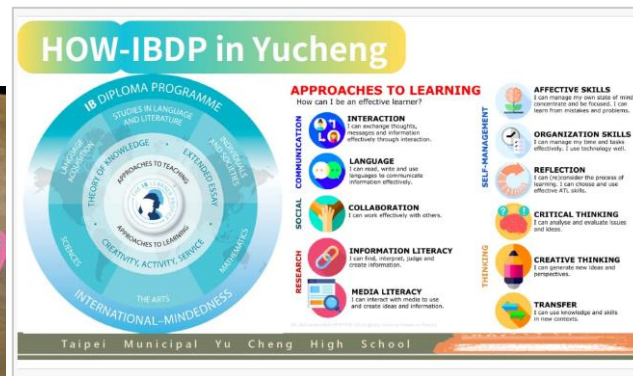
HOW-IBDP in Yucheng

IB DIPLOMA PROGRAMME
STUDIES IN LANGUAGE AND LITERATURE
INDIVIDUALS AND SOCIETIES
LANGUAGE ACQUISITION
THEORY OF KNOWLEDGE
EXTENDED ESSAY
APPROACHES TO TEACHING
THE IB LEARNER PROFILE
APPROACHES TO LEARNING
CREATIVITY, ACTIVITY, SERVICE
SCIENCES
MATHEMATICS
THE ARTS
INTERNATIONAL-MINDEDNESS

APPROACHES TO LEARNING
How can I be an effective learner?

COMMUNICATION
INTERACTION
I can exchange thoughts, messages and information effectively through interaction.

LANGUAGE
I can read, write and use languages to communicate information effectively.

SOCIAL
COLLABORATION
I can work effectively with others.

RESEARCH
INFORMATION LITERACY
I can find, interpret, judge and create information.

MEDIA LITERACY
I can interact with media to use and create ideas and information.

SELF-MANAGEMENT
AFFECTIVE SKILLS
I can manage my own state of mind, concentrate and be focused. I can learn from mistakes and problems.

ORGANIZATION SKILLS
I can manage my time and tasks effectively. I use technology well.

REFLECTION
I can (re)consider the process of learning. I can choose and use effective ATL skills.

THINKING
CRITICAL THINKING
I can analyse and evaluate issues and ideas.

CREATIVE THINKING
I can generate new ideas and perspectives.

TRANSFER
I can use knowledge and skills in new contexts.

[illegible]

Taipei Municipal Yu Cheng High School